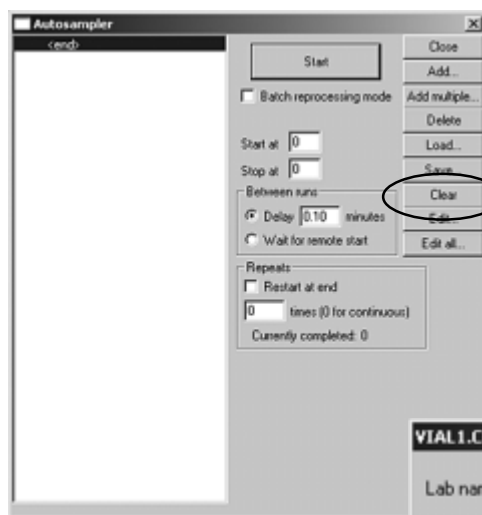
Autosampler
<end>
Start
Batch reprocessing mode
Start at 0
Stop at 0
Between runs
Delay 0.10 minutes
Wait for remote start
Repeats
Restart at end
0 times (0 for continuous)
Currently completed: 0
Close
Add...
Add multiple...
Delete
Load...
Save...
Clear
Edit...
Edit all...
VIAL1.C
Lab nar